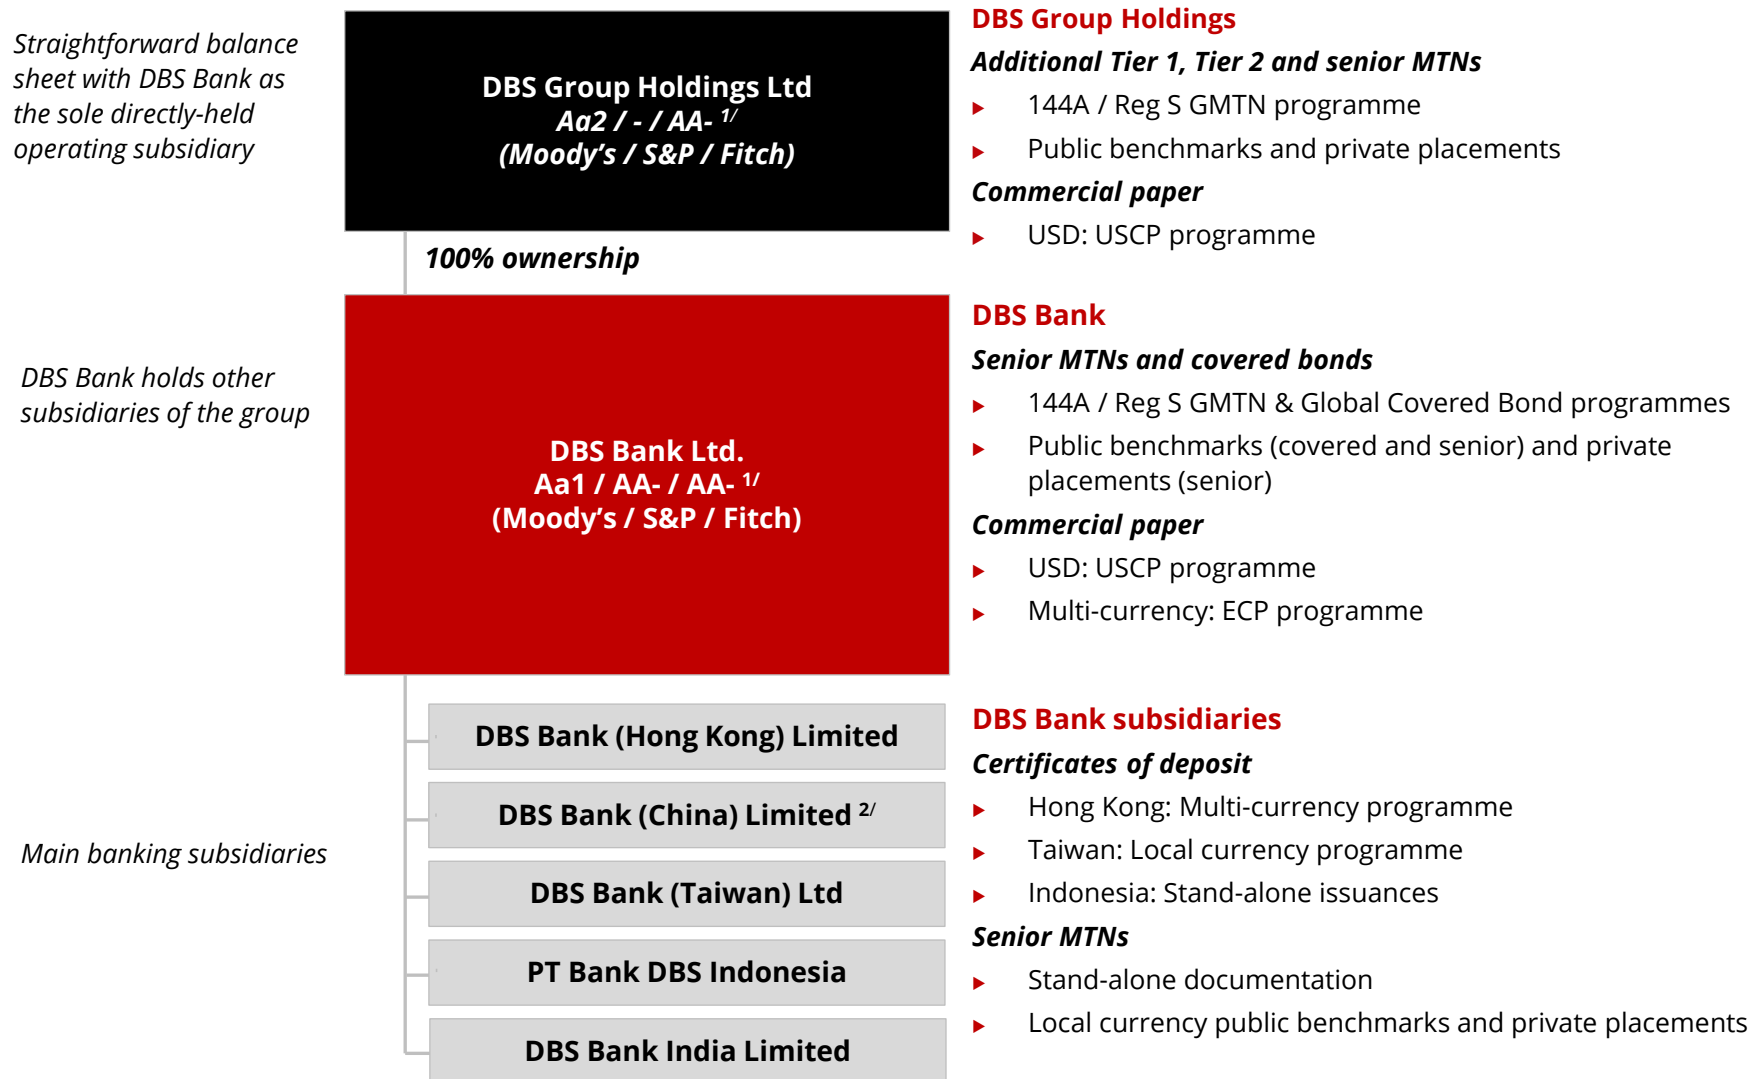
Straightforward balance sheet with DBS Bank as the sole directly-held operating subsidiary

DBS Group Holdings Ltd
Aa2 / - / AA- $^{1/}$
(Moody's / S&P / Fitch)

100% ownership

DBS Bank holds other subsidiaries of the group

DBS Bank Ltd.
Aa1 / AA- / AA- $^{1/}$
(Moody's / S&P / Fitch)

Main banking subsidiaries

DBS Bank (Hong Kong) Limited

DBS Bank (China) Limited $^{2/}$

DBS Bank (Taiwan) Ltd

PT Bank DBS Indonesia

DBS Bank India Limited

DBS Group Holdings

Additional Tier 1, Tier 2 and senior MTNs

144A / Reg S GMTN programme

Public benchmarks and private placements

Commercial paper

USD: USCP programme

DBS Bank

Senior MTNs and covered bonds

144A / Reg S GMTN & Global Covered Bond programmes

Public benchmarks (covered and senior) and private placements (senior)

Commercial paper

USD: USCP programme

Multi-currency: ECP programme

DBS Bank subsidiaries

Certificates of deposit

Hong Kong: Multi-currency programme

Taiwan: Local currency programme

Indonesia: Stand-alone issuances

Senior MTNs

Stand-alone documentation

Local currency public benchmarks and private placements